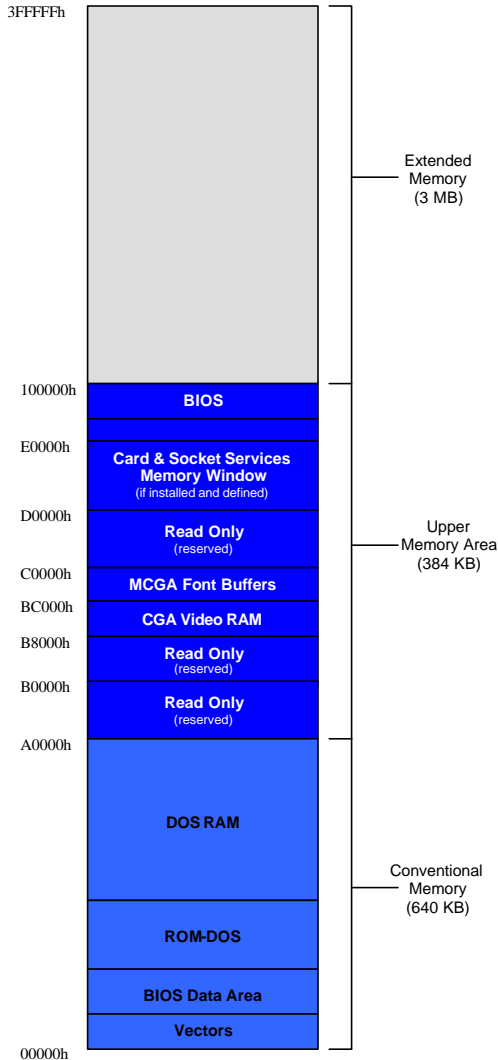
3FFFFFh

Extended Memory (3 MB)

100000h
BIOS

E0000h
Card & Socket Services Memory Window
(if installed and defined)

D0000h
Read Only
(reserved)

C0000h
MCGA Font Buffers

BC000h
CGA Video RAM

B8000h
Read Only
(reserved)

B0000h
Read Only
(reserved)

Upper Memory Area (384 KB)

A0000h
DOS RAM

ROM-DOS

BIOS Data Area

Vectors

00000h

Conventional Memory (640 KB)